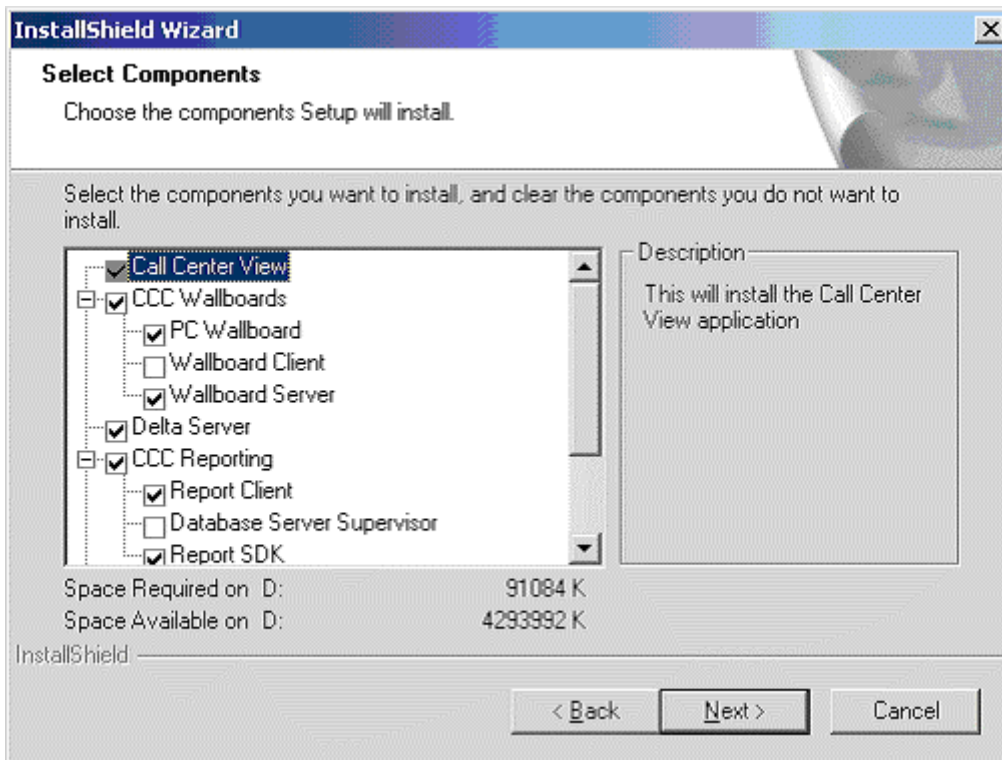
InstallShield Wizard

×

Select Components

Choose the components Setup will install.

Select the components you want to install, and clear the components you do not want to install.

Call Center View
CCC Wallboards
PC Wallboard
Wallboard Client
Wallboard Server
Delta Server
CCC Reporting
Report Client
Database Server Supervisor
Report SDK

Description

This will install the Call Center View application

Space Required on D: 91084 K
Space Available on D: 4293992 K

InstallShield

< Back | Next > | Cancel